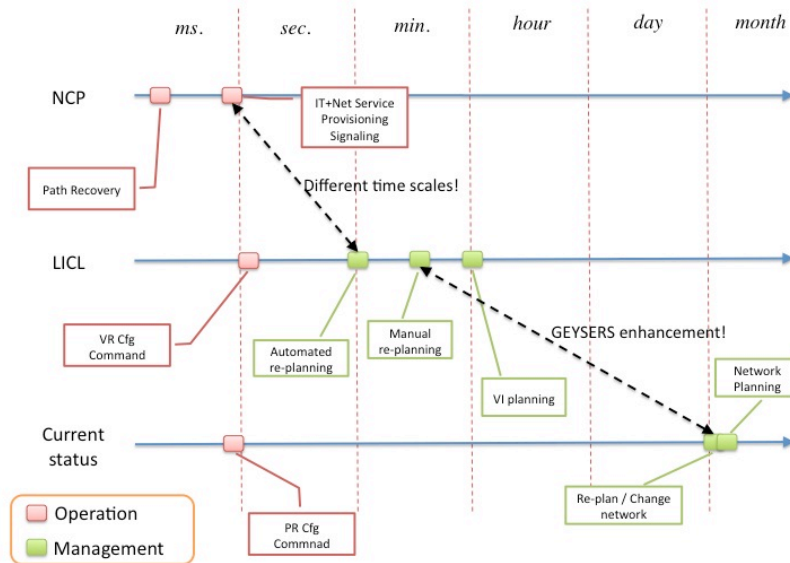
ms.
sec.
min.
hour
day
month

NCP
IT+Net Service Provisioning Signaling
Path Recovery
Different time scales!

LICL
VR Cfg Command
Automated re-planning
Manual re-planning
GEYSERS enhancement!
VI planning
Network Planning

Current status
PR Cfg Commnad
Re-plan / Change network

Operation
Management